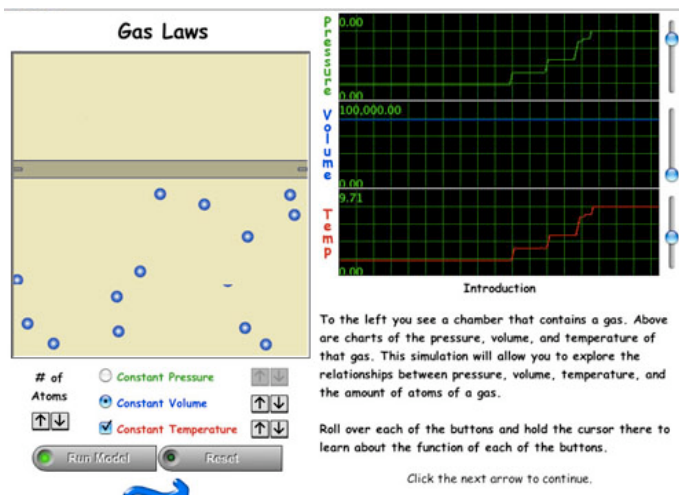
Gas Laws

Pressure
0.00
0.00

Volume
100,000.00
0.00

Temp
9.71
0.00

Introduction

# of Atoms

Constant Pressure

Constant Volume

Constant Temperature

Run Model

Reset

To the left you see a chamber that contains a gas. Above are charts of the pressure, volume, and temperature of that gas. This simulation will allow you to explore the relationships between pressure, volume, temperature, and the amount of atoms of a gas.

Roll over each of the buttons and hold the cursor there to learn about the function of each of the buttons.

Click the next arrow to continue.